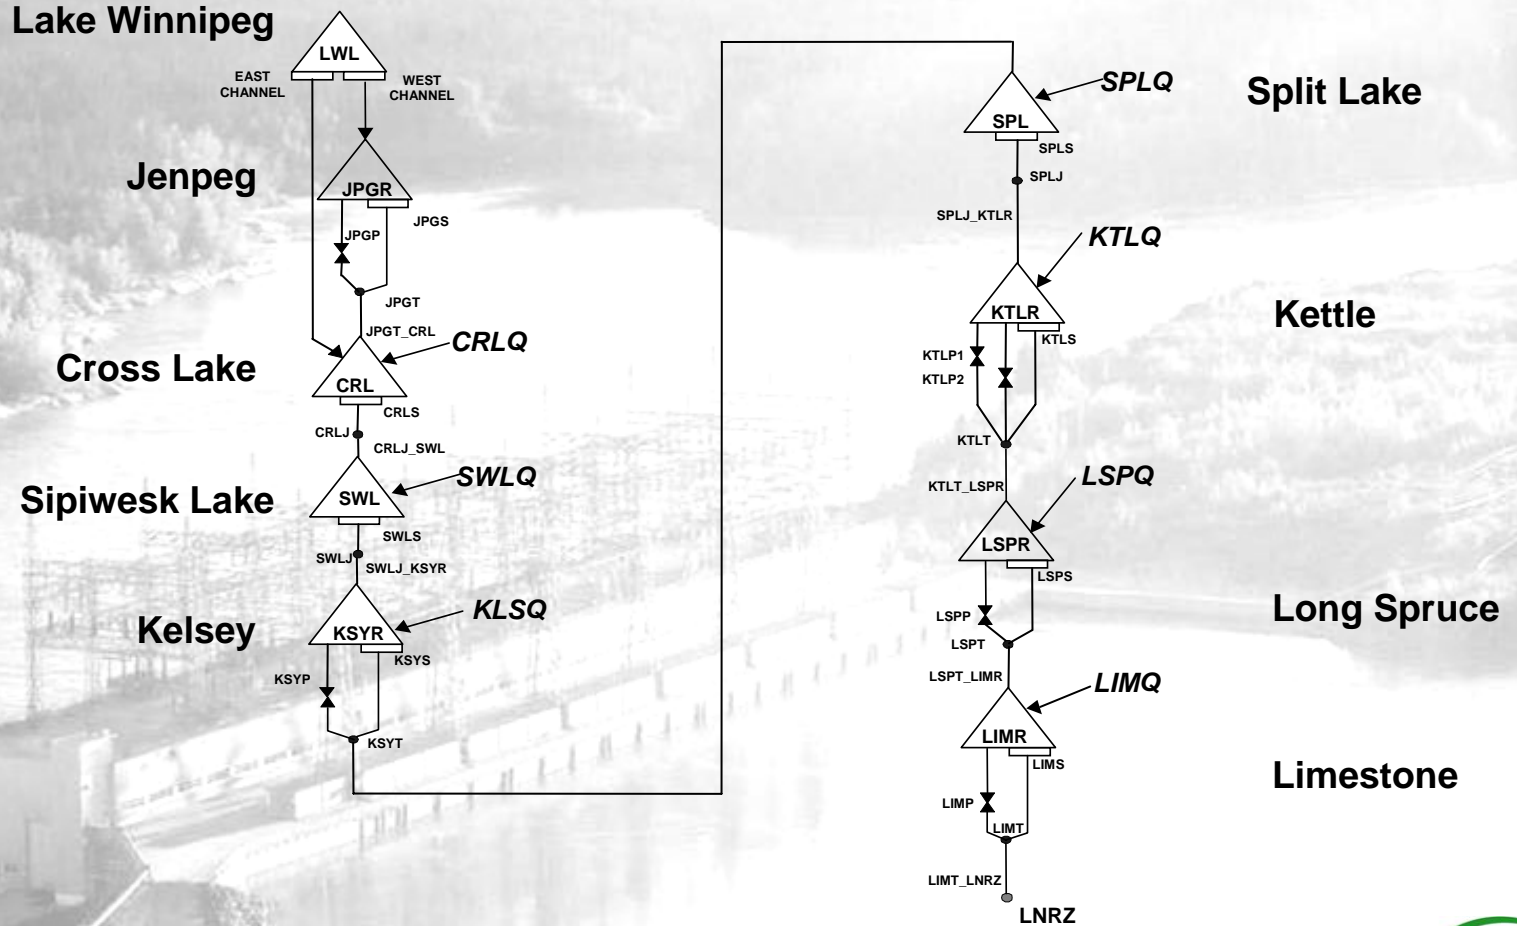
Lake Winnipeg

LWL

EAST CHANNEL

WEST CHANNEL

Jenpeg

JPGR

JPGS

JPGP

JPGT

JPGT_CRL

CRLQ

Cross Lake

CRL

CRLS

CRLJ

CRLJ_SWL

SWLQ

Sipiwesk Lake

SWL

SWLS

SWLJ

SWLJ_KSYR

KLSQ

Kelsey

KSYR

KSYS

KSYP

KSYT

SPLQ

Split Lake

SPL

SPLS

SPLJ

SPLJ_KTLR

KTLQ

Kettle

KTLR

KTLS

KTLP1

KTLP2

KTLT

KTLT_LSPR

LSPQ

LSPR

LSPS

Long Spruce

LSPP

LSPT

LSPT_LIMR

LIMQ

LIMR

LIMS

Limestone

LIMP

LIMT

LIMT_LNRZ

LNRZ